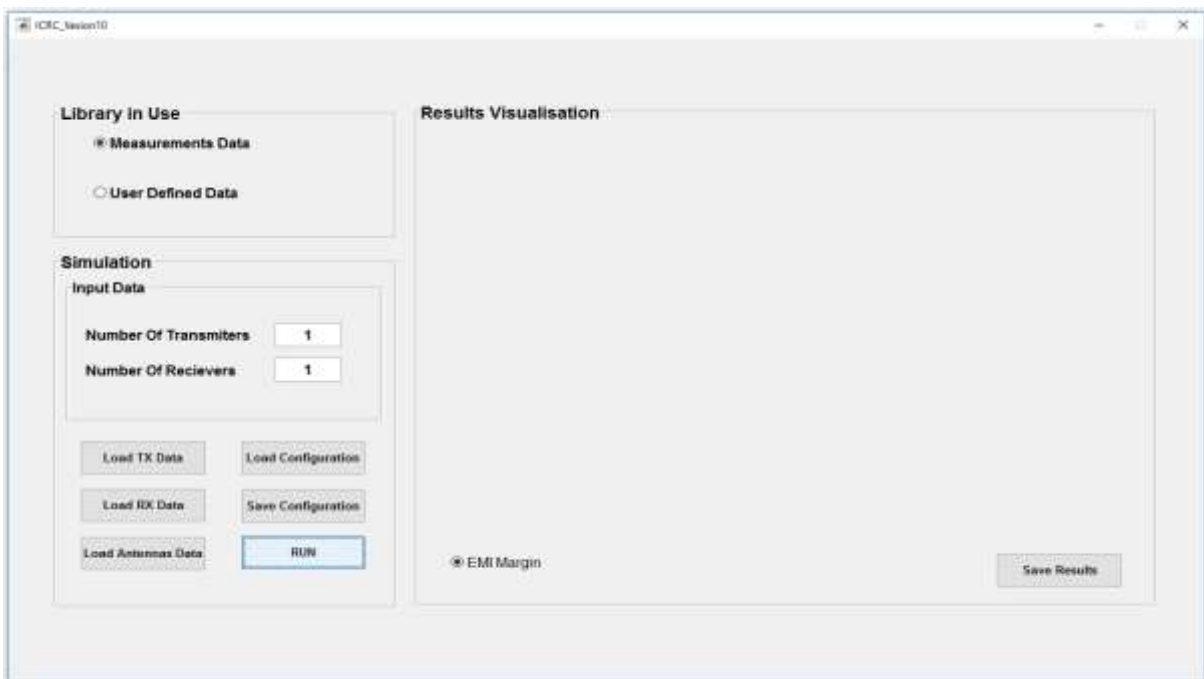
ICRC_Version10

Library in Use

Measurements Data

User Defined Data

Simulation

Input Data

Number Of Transmiters 1

Number Of Recievers 1

Load TX Data

Load Configuration

Load RX Data

Save Configuration

Load Antennas Data

RUN

Results Visualisation

EMI Margin

Save Results